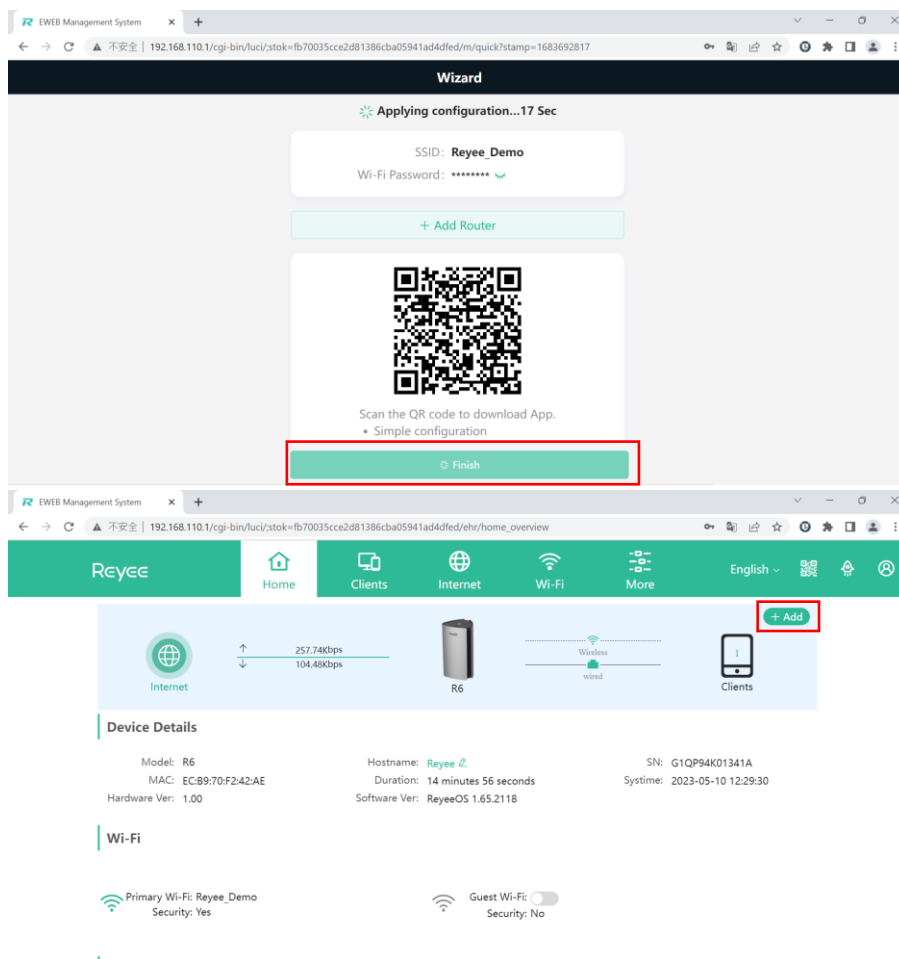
EWEB Management System × +

← → C ▲ 不安全 | 192.168.110.1/cgi-bin/luci/;stok=fb70035cce2d81386cba05941ad4dfed/m/quick?stamp=1683692817

Wizard

Applying configuration...17 Sec

SSID: Reyee_Demo
Wi-Fi Password: ********

+ Add Router

Scan the QR code to download App.
• Simple configuration

Finish

EWEB Management System × +

← → C ▲ 不安全 | 192.168.110.1/cgi-bin/luci/;stok=fb70035cce2d81386cba05941ad4dfed/ehr/home_overview

Reyee

Home Clients Internet Wi-Fi More

English

+ Add

Internet

↑ 257.74Kbps
↓ 104.48Kbps

R6

Wireless
wired

1

Clients

Device Details

Model: R6
MAC: EC:B9:70:F2:42:AE
Hardware Ver: 1.00

Hostname: Reyee
Duration: 14 minutes 56 seconds
Software Ver: ReyeeOS 1.65.2118

SN: G1QP94K01341A
Systime: 2023-05-10 12:29:30

Wi-Fi

Primary Wi-Fi: Reyee_Demo
Security: Yes

Guest Wi-Fi:
Security: No